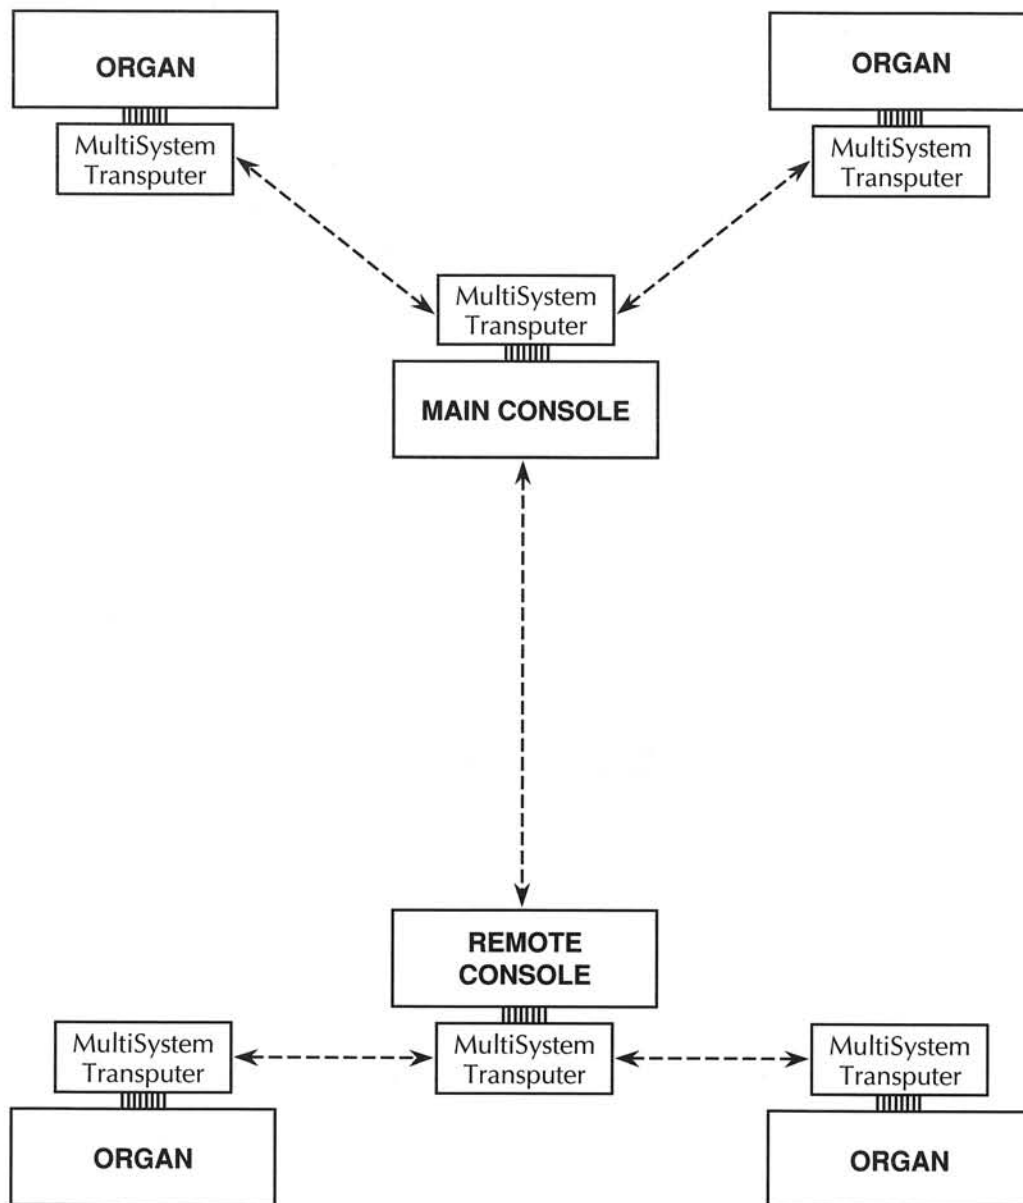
ORGAN

MultiSystem Transputer

ORGAN

MultiSystem Transputer

MultiSystem Transputer

MAIN CONSOLE

REMOTE CONSOLE

MultiSystem Transputer

MultiSystem Transputer

ORGAN

MultiSystem Transputer

ORGAN